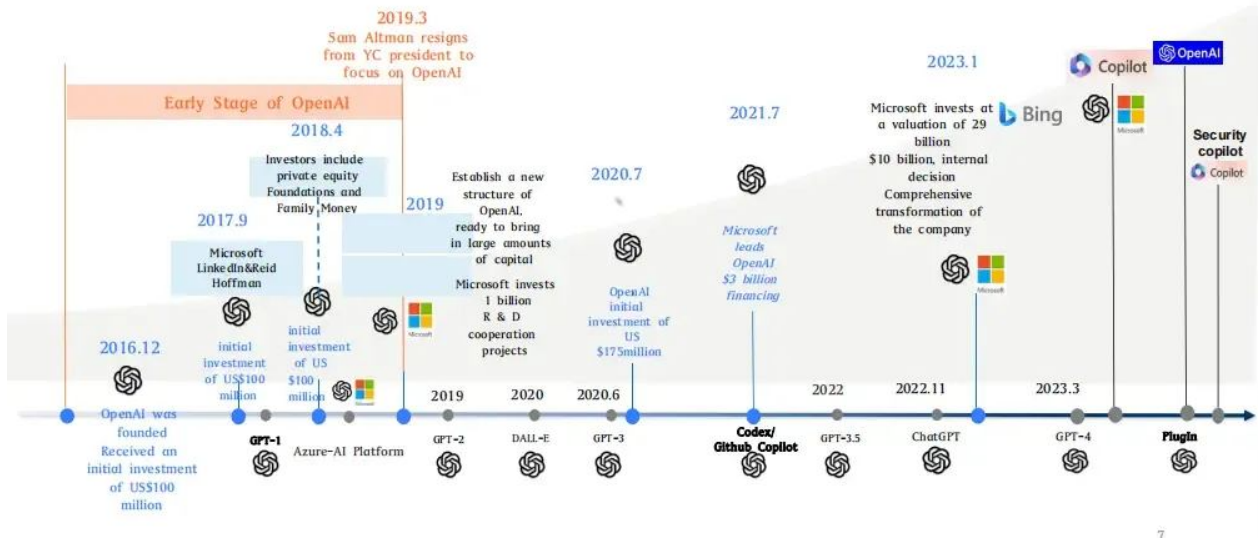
2019.3
Sam Altman resigns from YC president to focus on OpenAI

Early Stage of OpenAI

2018.4
Investors include private equity Foundations and Family Money

2017.9
Microsoft LinkedIn&Reid Hoffman

2019
Establish a new structure of OpenAI, ready to bring in large amounts of capital

Microsoft invests 1 billion R & D cooperation projects

2020.7
OpenAI initial investment of US $175million

2021.7
Microsoft leads OpenAI $3 billion financing

2023.1
Microsoft invests at a valuation of 29 billion
$10 billion, internal decision
Comprehensive transformation of the company

Bing

Copilot

OpenAI

Security copilot
Copilot

2016.12
OpenAI was founded
Received an initial investment of US$100 million

initial investment of US$100 million

initial investment of US $100 million

Microsoft

GPT-1

Azure-AI Platform

2019
GPT-2

2020
DALL-E

2020.6
GPT-3

Codex/ Github Copilot

2022
GPT-3.5

2022.11
ChatGPT

2023.3
GPT-4

Plugin

7